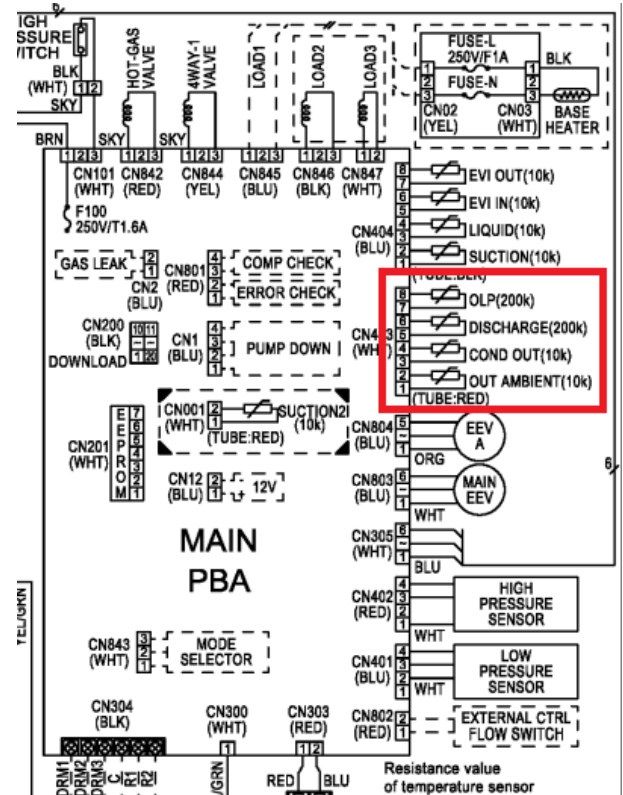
HIGH PRESSURE SWITCH

BLK (WHT) 1 2

SKY

BRN

HOT-GAS VALVE

4WAY-1 VALVE

LOAD1

LOAD2

LOAD3

FUSE-L 250V/F1A

BLK

FUSE-N

CN02 (YEL)

CN03 (WHT)

BASE HEATER

SKY SKY

1 2 3 CN101 (WHT)

1 2 3 CN842 (RED)

1 2 3 CN844 (YEL)

1 2 3 CN845 (BLU)

1 2 3 CN846 (BLK)

1 2 3 CN847 (WHT)

F100 250V/T1.6A

EVI OUT(10k)

EVI IN(10k)

CN404 (BLU)

LIQUID(10k)

SUCTION(10k)

(TUBE:BLK)

GAS LEAK

CN2 (BLU)

CN801 (RED)

COMP CHECK

ERROR CHECK

OLP(200k)

DISCHARGE(200k)

CN200 (BLK)

DOWNLOAD

CN1 (BLU)

PUMP DOWN

CN403 (WHT)

COND OUT(10k)

OUT AMBIENT(10k)

(TUBE:RED)

CN001 (WHT)

SUCTION2 (10k)

(TUBE:RED)

CN201 (WHT)

E E P R O M

CN804 (BLU)

EEV A

ORG

CN12 (BLU)

12V

CN803 (BLU)

MAIN EEV

WHT

6

MAIN PBA

CN305 (WHT)

BLU

CN402 (RED)

HIGH PRESSURE SENSOR

WHT

YEL/GRN

CN843 (WHT)

MODE SELECTOR

CN401 (BLU)

LOW PRESSURE SENSOR

WHT

CN304 (BLK)

CN300 (WHT)

CN303 (RED)

CN802 (RED)

EXTERNAL CTRL FLOW SWITCH

DRM1 DRM2 DRM3 C R1 R2

1

/GRN

1 2

RED BLU

Resistance value of temperature sensor